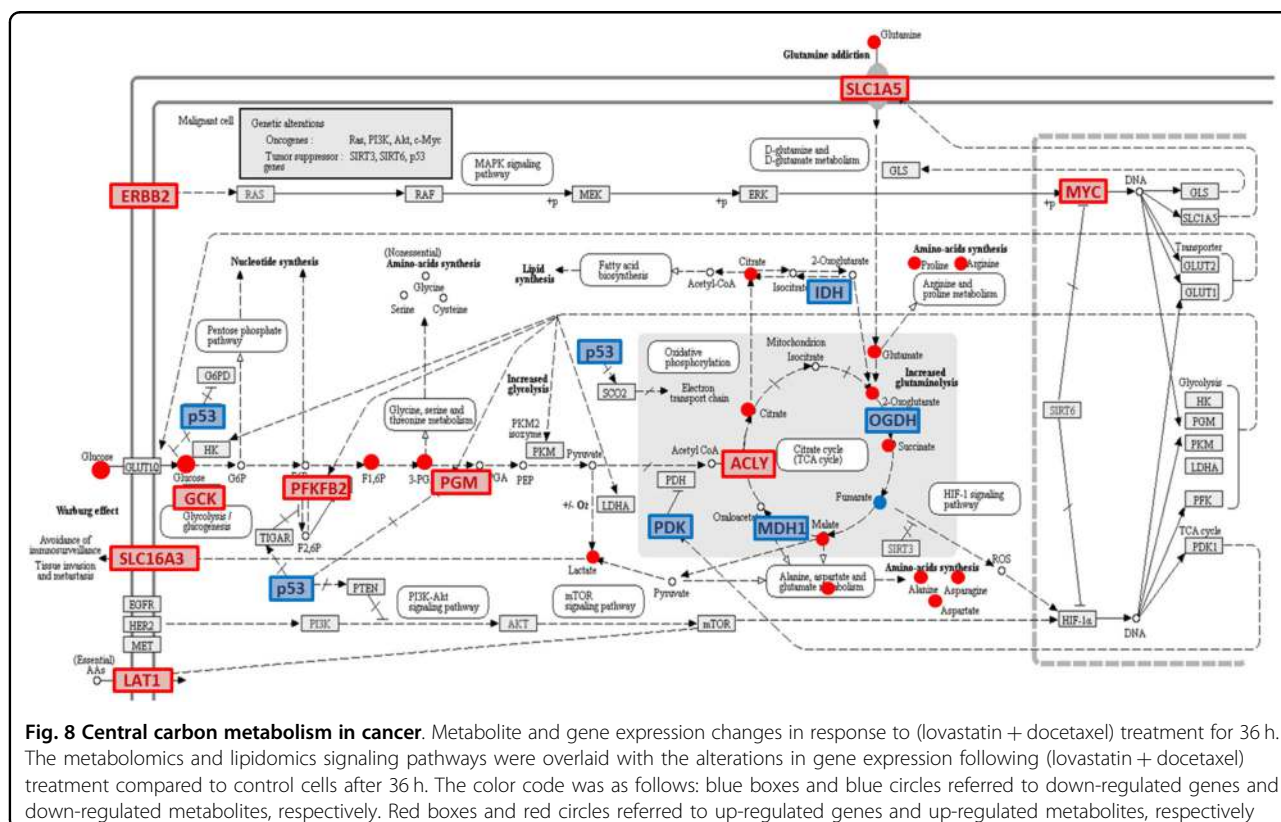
Glutamine

Glutamine addiction

SLC1A5

Malignant cell

Genetic alterations
Oncogenes : Ras, PI3K, Akt, c-Myc
Tumor suppressor genes : SIRT3, SIRT6, p53

MAPK signaling pathway

D-glutamine and D-glutamate metabolism

GLS

ERBB2

RAS

RAF

+p

MEK

+p

ERK

MYC

+p

DNA

GLS

SLC1A5

Transporter

GLUT2

GLUT1

Nucleotide synthesis

(Nonessential) Amino-acids synthesis

Glycine

Serine

Cysteine

Lipid synthesis

Fatty acid biosynthesis

Acetyl-CoA

Citrate

2-Oxoglutarate

Isocitrate

IDH

Amino-acids synthesis

Proline

Arginine

Arginine and proline metabolism

Pentose phosphate pathway

G6PD

p53

HK

p53

Oxidative phosphorylation

Electron transport chain

SCO2

Increased glycolysis

Mitochondrion

Isocitrate

Glutamate

Increased glutaminolysis

2-Oxoglutarate

OGDH

Succinate

Citrate

Glycine, serine and threonine metabolism

PKM2 isozyme

PKM

Acetyl CoA

ACLY

Citrate cycle (TCA cycle)

SIRT6

Glycolysis

HK

PGM

PKM

LDHA

PFK

TCA cycle

PDK1

Glucose

GLUT10

Glucose

G6P

F6P

F1,6P

3-PG

PGM

GA

PEP

Pyruvate

+/- O₂

LDHA

PDH

PDK

Oxaloacetate

MDH1

Malate

Fumarate

HIF-1 signaling pathway

Warburg effect

GCK

Glycolysis / gluconeogenesis

PFKFB2

TIGAR

F2,6P

Avoidance of immunosurveillance

Tissue invasion and metastasis

SLC16A3

p53

PTEN

Lactate

Pyruvate

Alanine, aspartate and glutamate metabolism

SIRT3

ROS

Amino-acids synthesis

Alanine

Asparagine

Aspartate

PI3K-Akt signaling pathway

mTOR signaling pathway

EGFR

HER2

MET

PI3K

AKT

mTOR

HIF-1α

DNA

(Essential) AAs

LAT1

**Fig. 8 Central carbon metabolism in cancer**. Metabolite and gene expression changes in response to (lovastatin + docetaxel) treatment for 36 h. The metabolomics and lipidomics signaling pathways were overlaid with the alterations in gene expression following (lovastatin + docetaxel) treatment compared to control cells after 36 h. The color code was as follows: blue boxes and blue circles referred to down-regulated genes and down-regulated metabolites, respectively. Red boxes and red circles referred to up-regulated genes and up-regulated metabolites, respectively